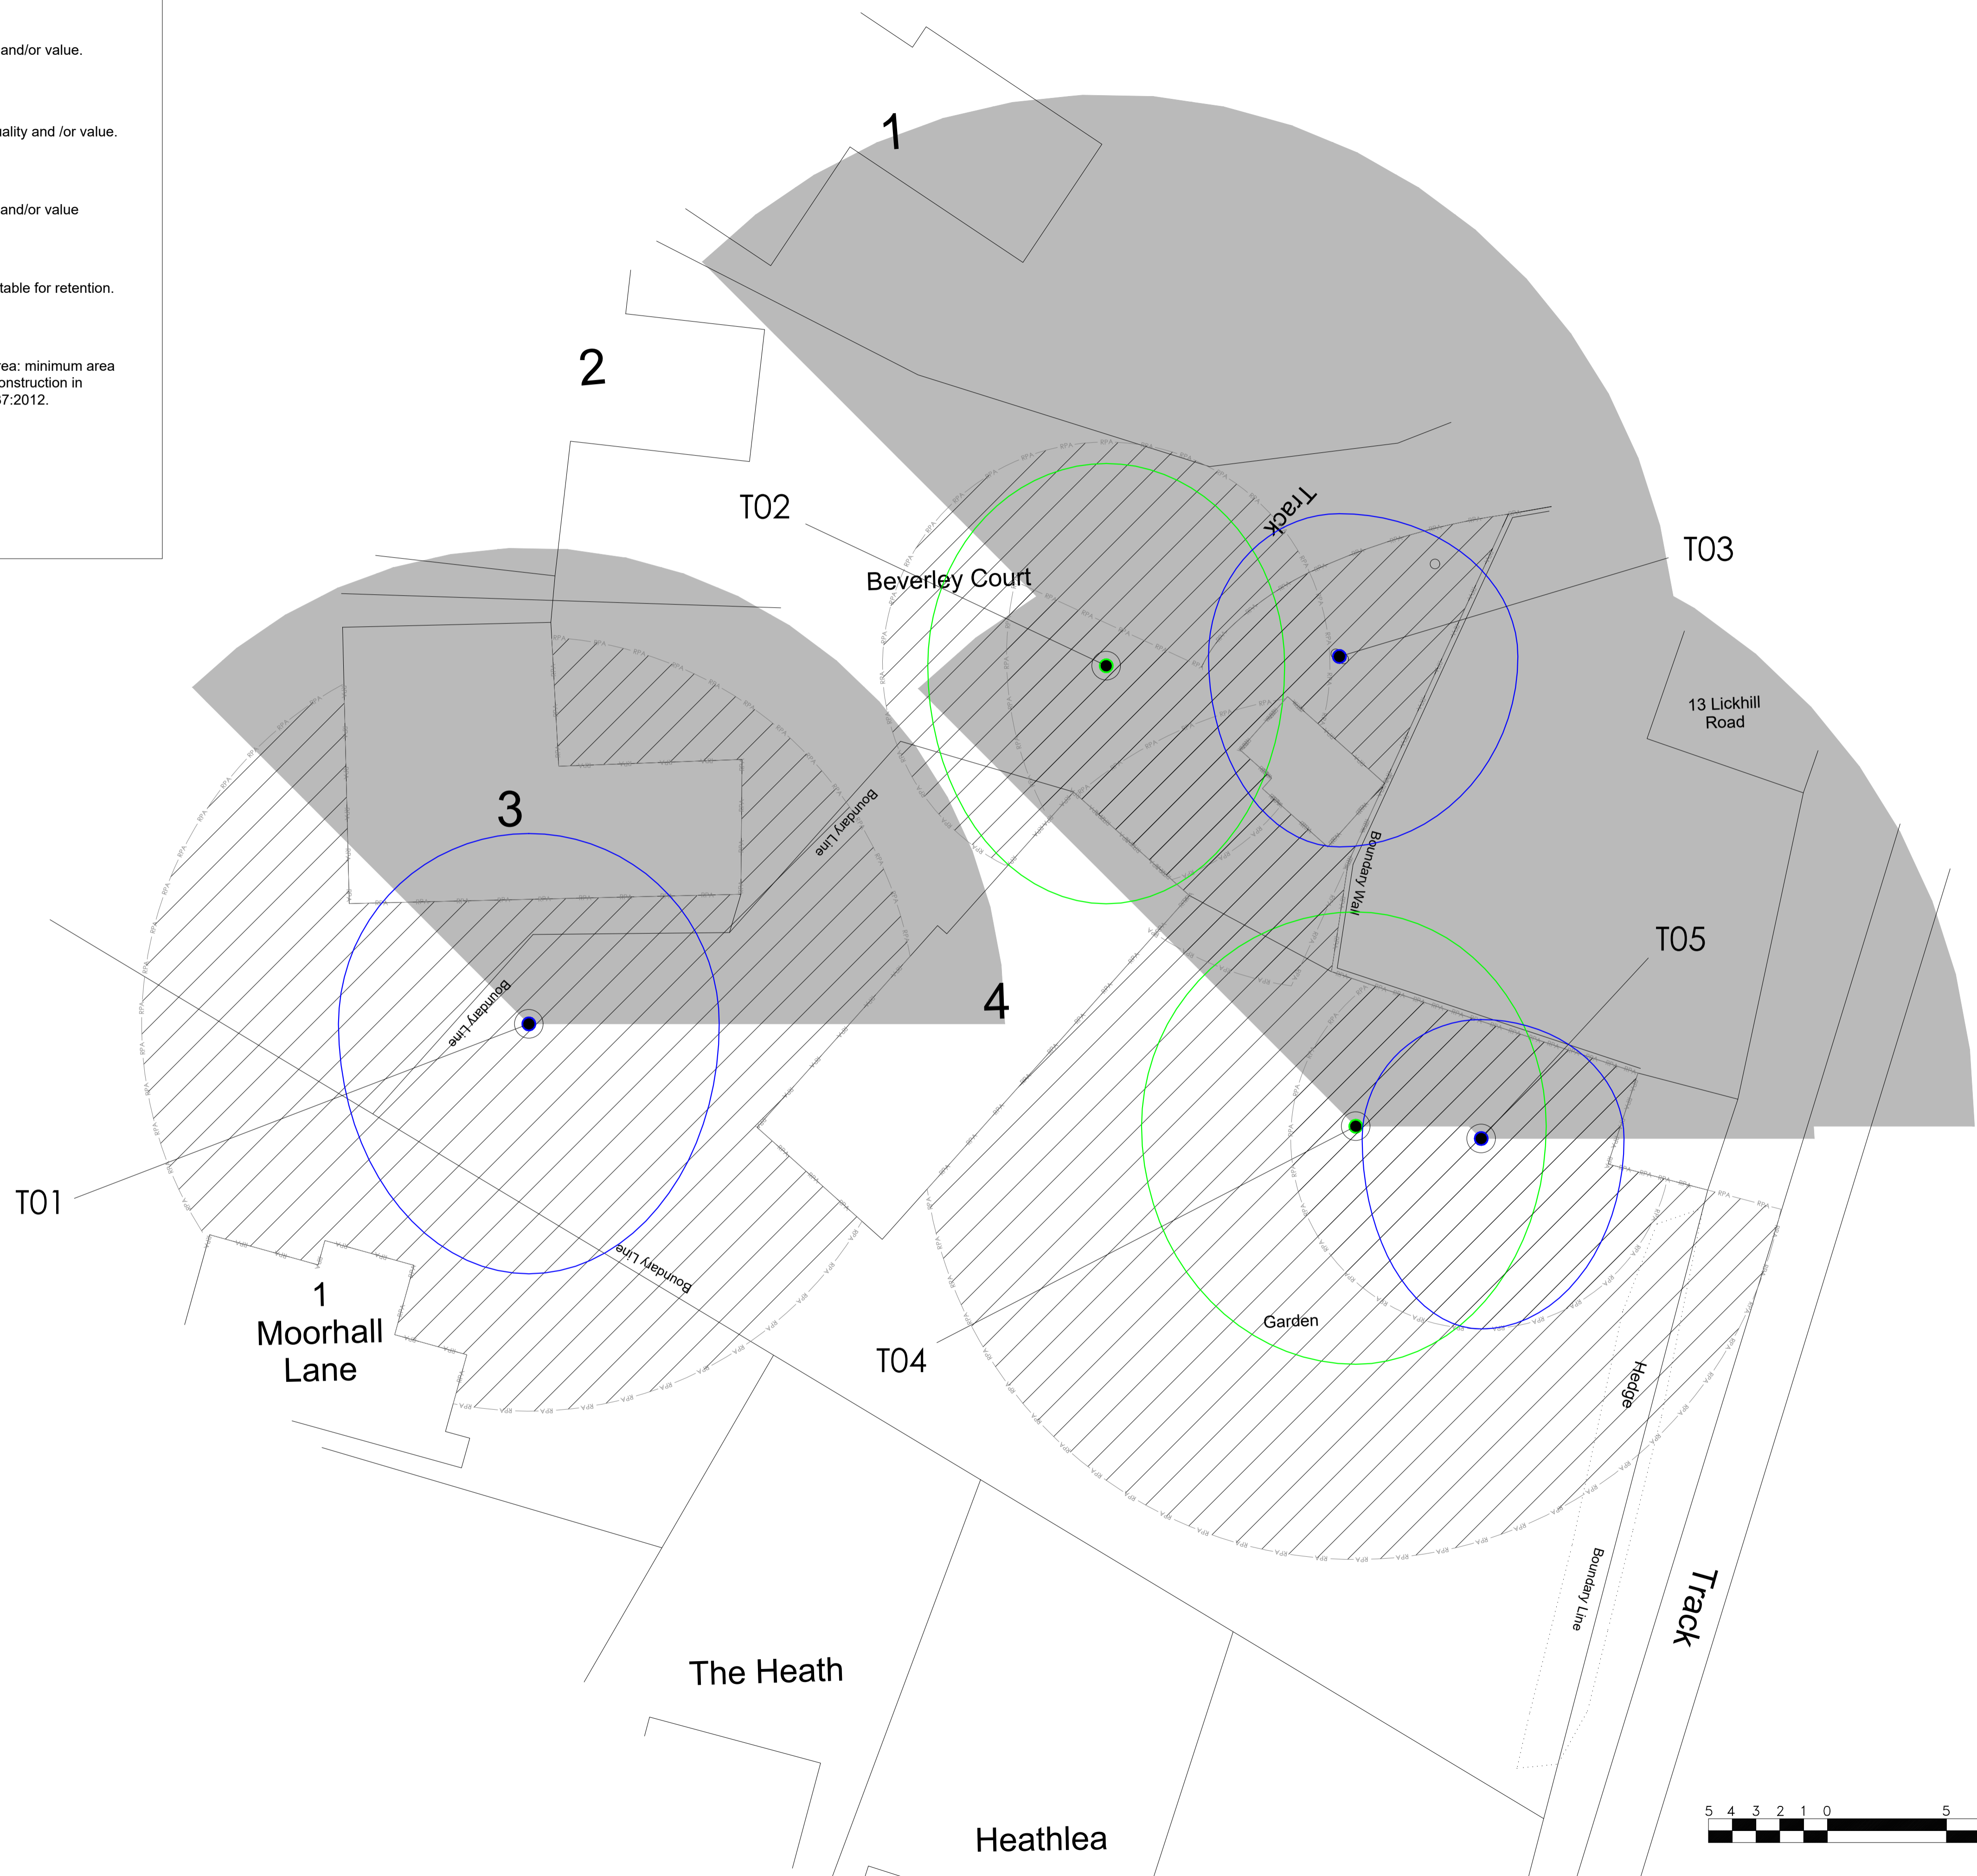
and/or value.

ality and /or value.

and/or value

table for retention.

rea: minimum area
onstruction in
57:2012.

1

2

T02

Beverley Court

Track

T03

13 Lickhill Road

3

Boundary Line

Boundary Wall

T05

Boundary Line

4

T01

Boundary Line

1 Moorhall Lane

T04

Garden

Hedge

Boundary Line

Track

The Heath

Heathlea

5 4 3 2 1 0 5